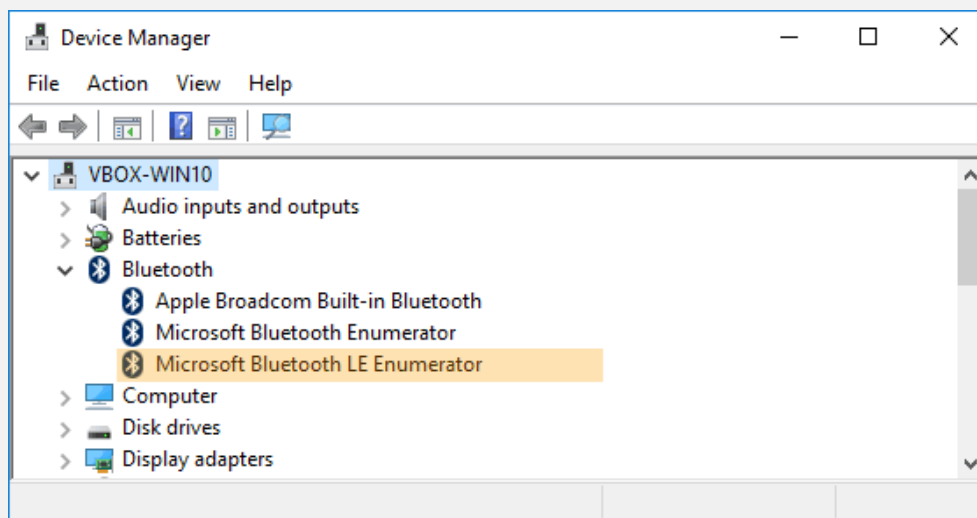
Device Manager

File Action View Help

VBOX-WIN10
Audio inputs and outputs
Batteries
Bluetooth
Apple Broadcom Built-in Bluetooth
Microsoft Bluetooth Enumerator
Microsoft Bluetooth LE Enumerator
Computer
Disk drives
Display adapters